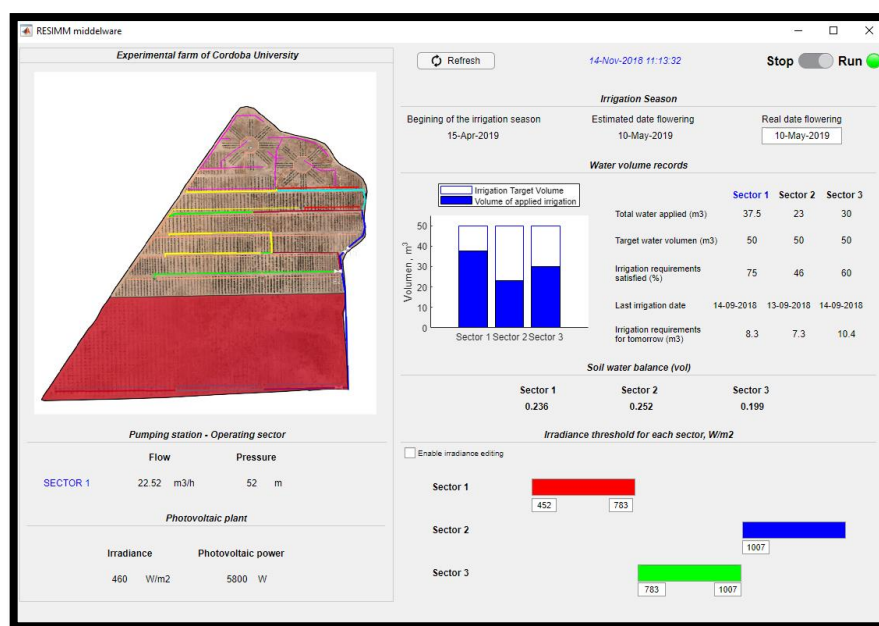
RESIMM middelware

Experimental farm of Cordoba University

Pumping station - Operating sector

| | Flow | Pressure |
|---|---|---|
| SECTOR 1 | 22.52 m3/h | 52 m |

Photovoltaic plant

| Irradiance | Photovoltaic power |
|---|---|
| 460 W/m2 | 5800 W |

Refresh

14-Nov-2018 11:13:32

Stop Run

Irrigation Season

| Begining of the irrigation season | Estimated date flowering | Real date flowering |
|---|---|---|
| 15-Apr-2019 | 10-May-2019 | 10-May-2019 |

Water volume records

Irrigation Target Volume
Volume of applied irrigation

Volumen, $m^3$

50
40
30
20
10
0

Sector 1 Sector 2 Sector 3

| | Sector 1 | Sector 2 | Sector 3 |
|---|---|---|---|
| Total water applied (m3) | 37.5 | 23 | 30 |
| Target water volumen (m3) | 50 | 50 | 50 |
| Irrigation requirements satisfied (%) | 75 | 46 | 60 |
| Last irrigation date | 14-09-2018 | 13-09-2018 | 14-09-2018 |
| Irrigation requirements for tomorrow (m3) | 8.3 | 7.3 | 10.4 |

Soil water balance (vol)

| Sector 1 | Sector 2 | Sector 3 |
|---|---|---|
| 0.236 | 0.252 | 0.199 |

Irradiance threshold for each sector, W/m2

Enable irradiance editing

Sector 1
452 783

Sector 2
1007

Sector 3
783 1007